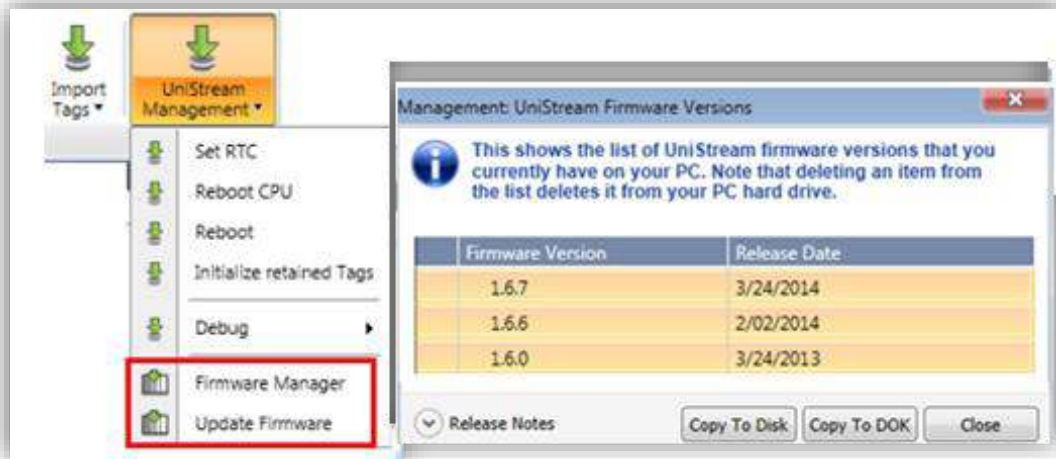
Import Tags

UniStream Management

Set RTC

Reboot CPU

Reboot

Initialize retained Tags

Debug

Firmware Manager

Update Firmware

Management: UniStream Firmware Versions

This shows the list of UniStream firmware versions that you currently have on your PC. Note that deleting an item from the list deletes it from your PC hard drive.

| | Firmware Version | Release Date |
|---|---|---|
| | 1.6.7 | 3/24/2014 |
| | 1.6.6 | 2/02/2014 |
| | 1.6.0 | 3/24/2013 |

Release Notes

Copy To Disk

Copy To DOK

Close